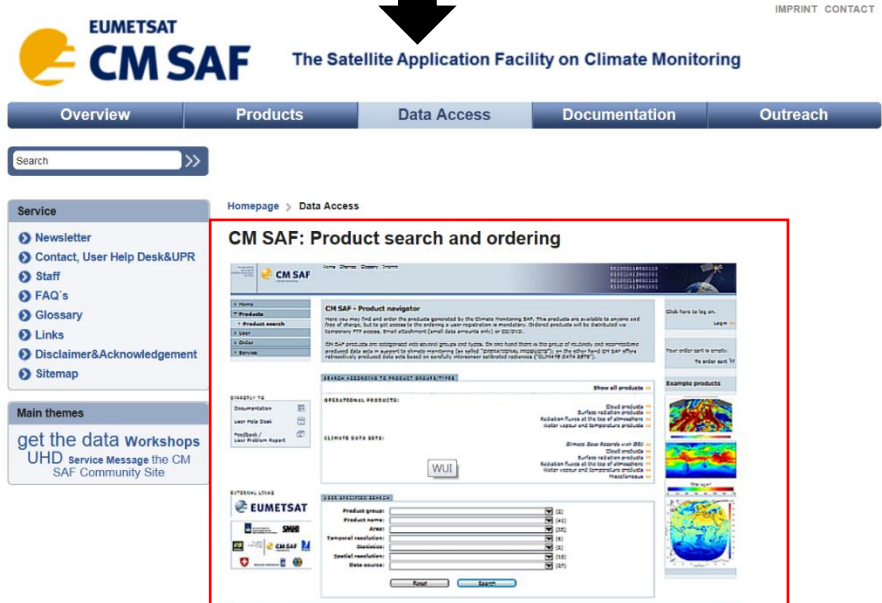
IMPRINT CONTACT

EUMETSAT
CM SAF

The Satellite Application Facility on Climate Monitoring

Overview
Products
Data Access
Documentation
Outreach

Search

Service
Newsletter
Contact, User Help Desk&UPR
Staff
FAQ's
Glossary
Links
Disclaimer&Acknowledgement
Sitemap

Main themes
get the data Workshops UHD Service Message the CM SAF Community Site

Homepage > Data Access

CM SAF: Product search and ordering

CM SAF
Home
Products
Product search
User
Order
Service

CM SAF - Product navigator

Click here to log on.
Login

Your order cart is empty.
To order cart

DIRECTLY TO
Documentation
User Help Desk
Feedback / User Problem Report

SEARCH ACCORDING TO PRODUCT GROUPS/TYPES
Show all products
OPERATIONAL PRODUCTS:
Cloud products
Surface radiation products
Radiation fluxes at the top of atmosphere
Water vapour and temperature products
CLIMATE DATA SETS:
Climate Data Records with DOI
Cloud products
Surface radiation products
Radiation fluxes at the top of atmosphere
Water vapour and temperature products
Miscellaneous

WUI

Example products

EXTERNAL LINKS
EUMETSAT
SMHI
CM SAF

USER SPECIFIED SEARCH
Product group:
Product name:
Area:
Temporal resolution:
Statistics:
Spatial resolution:
Data source:
Reset
Search